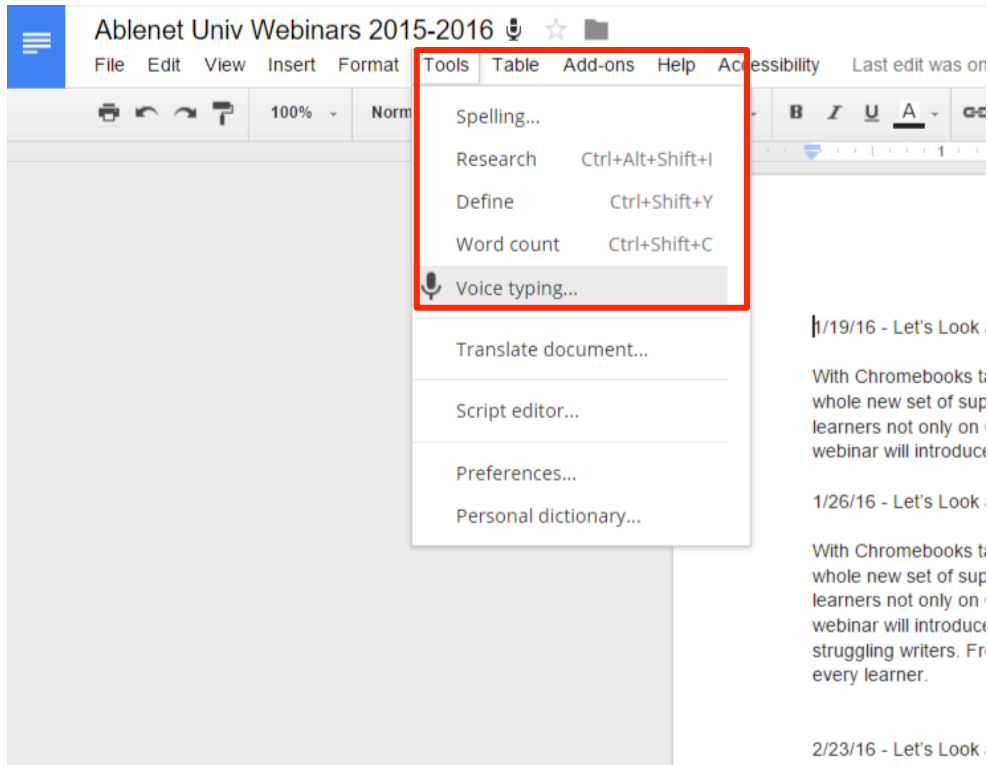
Ablenet Univ Webinars 2015-2016

File Edit View Insert Format Tools Table Add-ons Help Accessibility Last edit was on

100% Norm

B I U A

Spelling...
Research Ctrl+Alt+Shift+I
Define Ctrl+Shift+Y
Word count Ctrl+Shift+C
Voice typing...
Translate document...
Script editor...
Preferences...
Personal dictionary...

1

1/19/16 - Let's Look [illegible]

With Chromebooks t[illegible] whole new set of sup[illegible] learners not only on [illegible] webinar will introduc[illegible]

1/26/16 - Let's Look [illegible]

With Chromebooks t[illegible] whole new set of sup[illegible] learners not only on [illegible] webinar will introduc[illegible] struggling writers. Fr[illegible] every learner.

2/23/16 - Let's Look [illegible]